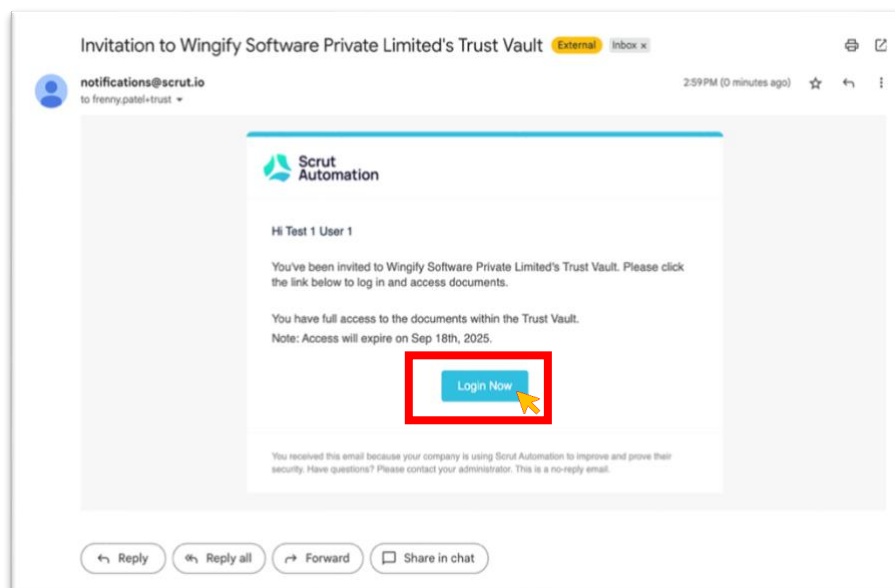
Invitation to Wingify Software Private Limited's Trust Vault External Inbox ×

notifications@scrut.io
to frenny.patel+trust

2:59PM (0 minutes ago)

Scrut Automation

Hi Test 1 User 1

You've been invited to Wingify Software Private Limited's Trust Vault. Please click the link below to log in and access documents.

You have full access to the documents within the Trust Vault.
Note: Access will expire on Sep 18th, 2025.

Login Now

You received this email because your company is using Scrut Automation to improve and prove their security. Have questions? Please contact your administrator. This is a no-reply email.

Reply Reply all Forward Share in chat